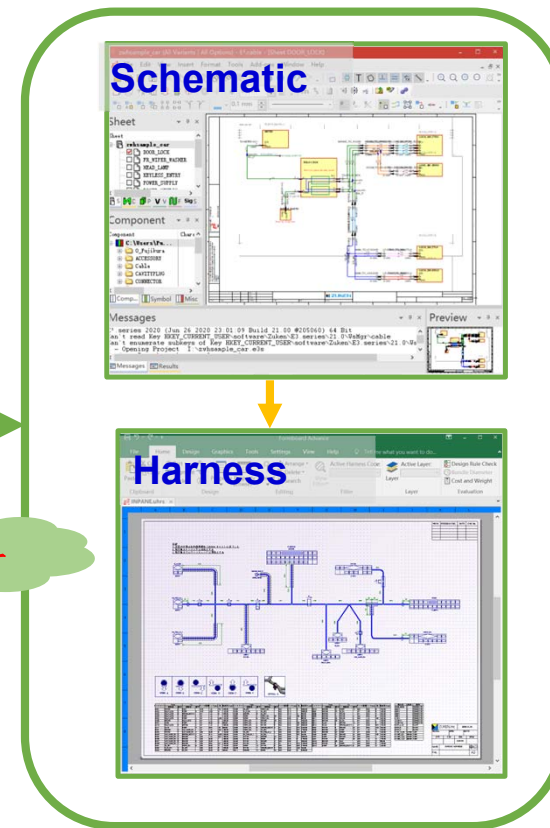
Schematic

zvhsample_car (All Variants | All Options) - E3.cable - [Sheet DOOR_LOCK]

Edit Insert Format Tools Add-ons Window Help

Sheet

Sheet
zvhsample_car
DOOR_LOCK
FR_WIPER_WASHER
HEAD_LAMP
KEYLESS_ENTRY
POWER_SUPPLY

Component

Component
C:\Users\Pu...
0_FujiPura
ACCESSORS
Cable
CAVITYPLUG
CONNECTOR

Comp... Symbol Misc

Messages

E3.series 2020 (Jun 26 2020 23:01:09 Build 21.00 #205060) 64 Bit
Can't read Key HKEY_CURRENT_USER\software\Zuken\E3.series\21.0\VaMgr\cable
Can't enumerate subkeys of Key HKEY_CURRENT_USER\software\Zuken\E3.series\21.0\Va
- Opening Project 'I:\zvhsample_car.e3s'

Messages Results

Preview

Harness

Formboard Advance

File Home Design Graphics Tools Settings View Help Tell me what you want to do...

Active Harness Layer Active Layer Design Rule Check Bundle Diameter Cost and Weight

Clipboard Design Editing Filter Layer Evaluation

INPANEL.ehrn